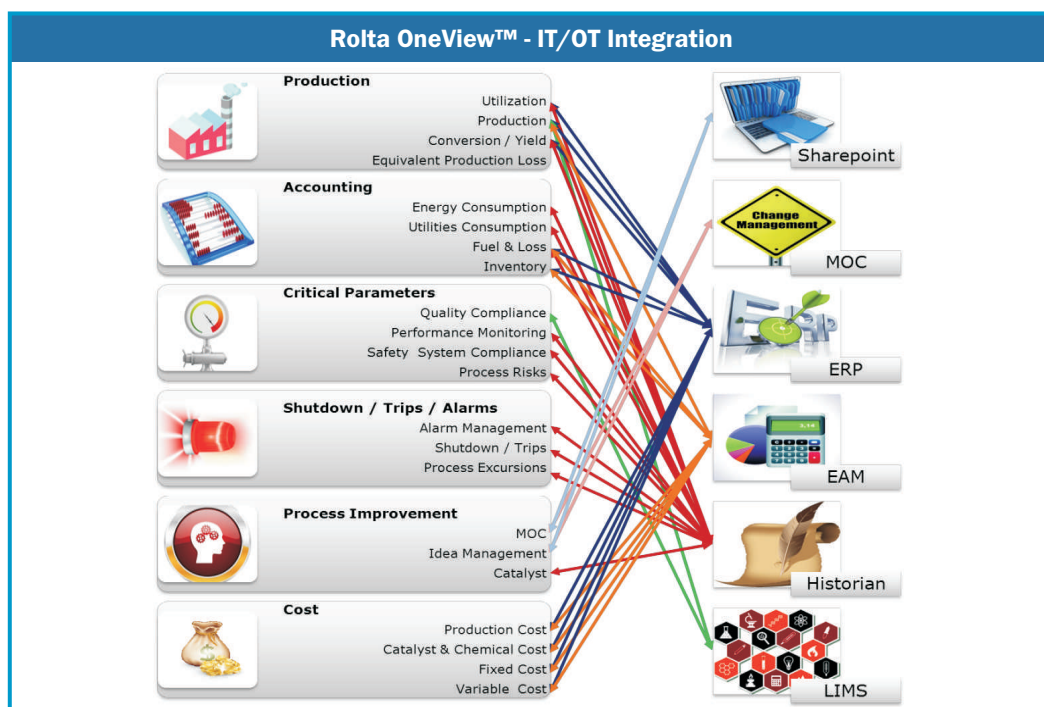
Rolta OneView™ - IT/OT Integration

Production
Utilization
Production
Conversion / Yield
Equivalent Production Loss

Accounting
Energy Consumption
Utilities Consumption
Fuel & Loss
Inventory

Critical Parameters
Quality Compliance
Performance Monitoring
Safety System Compliance
Process Risks

Shutdown / Trips / Alarms
Alarm Management
Shutdown / Trips
Process Excursions

Process Improvement
MOC
Idea Management
Catalyst

Cost
Production Cost
Catalyst & Chemical Cost
Fixed Cost
Variable Cost

Sharepoint
Change Management
MOC
ERP
EAM
Historian
LIMS